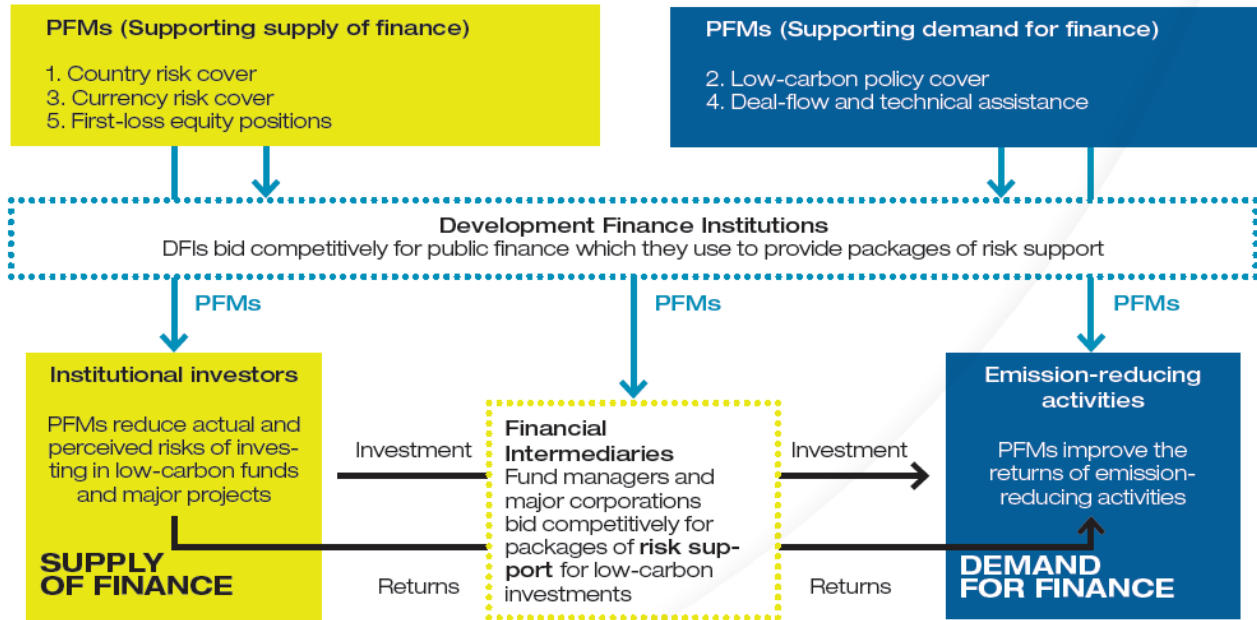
PFMs (Supporting supply of finance)

1. Country risk cover
3. Currency risk cover
5. First-loss equity positions

PFMs (Supporting demand for finance)

2. Low-carbon policy cover
4. Deal-flow and technical assistance

Development Finance Institutions
DFIs bid competitively for public finance which they use to provide packages of risk support

PFMs

PFMs

PFMs

Institutional investors

PFMs reduce actual and perceived risks of investing in low-carbon funds and major projects

SUPPLY OF FINANCE

Investment

Returns

Financial Intermediaries
Fund managers and major corporations bid competitively for packages of **risk support** for low-carbon investments

Investment

Returns

Emission-reducing activities

PFMs improve the returns of emission-reducing activities

DEMAND FOR FINANCE